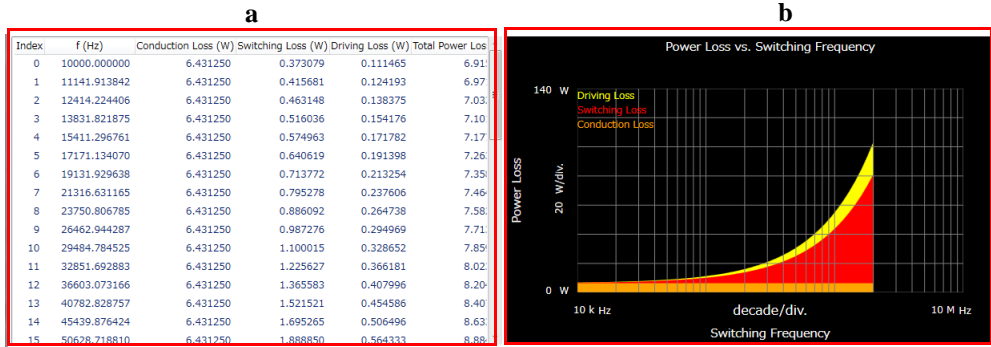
a

| Index | f (Hz) | Conduction Loss (W) | Switching Loss (W) | Driving Loss (W) | Total Power Los |
|---|---|---|---|---|---|
| 0 | 10000.000000 | 6.431250 | 0.373079 | 0.111465 | 6.91 |
| 1 | 11141.913842 | 6.431250 | 0.415681 | 0.124193 | 6.97 |
| 2 | 12414.224406 | 6.431250 | 0.463148 | 0.138375 | 7.03 |
| 3 | 13831.821875 | 6.431250 | 0.516036 | 0.154176 | 7.10 |
| 4 | 15411.296761 | 6.431250 | 0.574963 | 0.171782 | 7.17 |
| 5 | 17171.134070 | 6.431250 | 0.640619 | 0.191398 | 7.26 |
| 6 | 19131.929638 | 6.431250 | 0.713772 | 0.213254 | 7.35 |
| 7 | 21316.631165 | 6.431250 | 0.795278 | 0.237606 | 7.46 |
| 8 | 23750.806785 | 6.431250 | 0.886092 | 0.264738 | 7.58 |
| 9 | 26462.944287 | 6.431250 | 0.987276 | 0.294969 | 7.71 |
| 10 | 29484.784525 | 6.431250 | 1.100015 | 0.328652 | 7.85 |
| 11 | 32851.692883 | 6.431250 | 1.225627 | 0.366181 | 8.02 |
| 12 | 36603.073656 | 6.431250 | 1.365583 | 0.407996 | 8.20 |
| 13 | 40782.828757 | 6.431250 | 1.521521 | 0.454586 | 8.40 |
| 14 | 45439.876424 | 6.431250 | 1.695265 | 0.506496 | 8.63 |
| 15 | 50628.718810 | 6.431250 | 1.888850 | 0.564333 | 8.88 |

b

Power Loss vs. Switching Frequency

140 W
Driving Loss
Switching Loss
Conduction Loss
Power Loss
20 W/div.
0 W
10 k Hz
decade/div.
10 M Hz
Switching Frequency